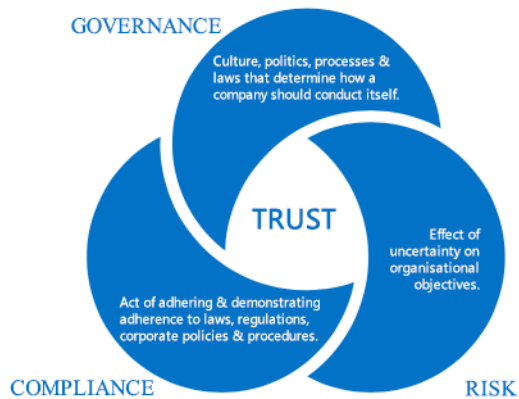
GOVERNANCE

Culture, politics, processes & laws that determine how a company should conduct itself.

TRUST

Effect of uncertainty on organisational objectives.

Act of adhering & demonstrating adherence to laws, regulations, corporate policies & procedures.

COMPLIANCE

RISK